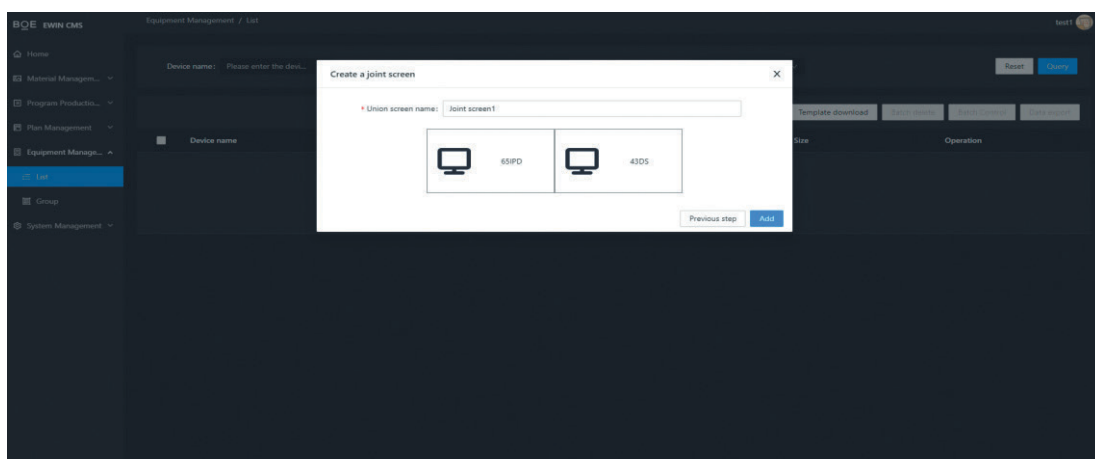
BOE EWIN CMS

Equipment Management / List

test1

Home

Material Managem...

Program Productio...

Plan Management

Equipment Manage...

List

Group

System Management

Device name: Please enter the devi...

Reset

Query

Template download

Batch delete

Batch control

Data export

Device name

Size

Operation

Create a joint screen

×

* Union screen name: Joint screen1

65IPD

43DS

Previous step

Add